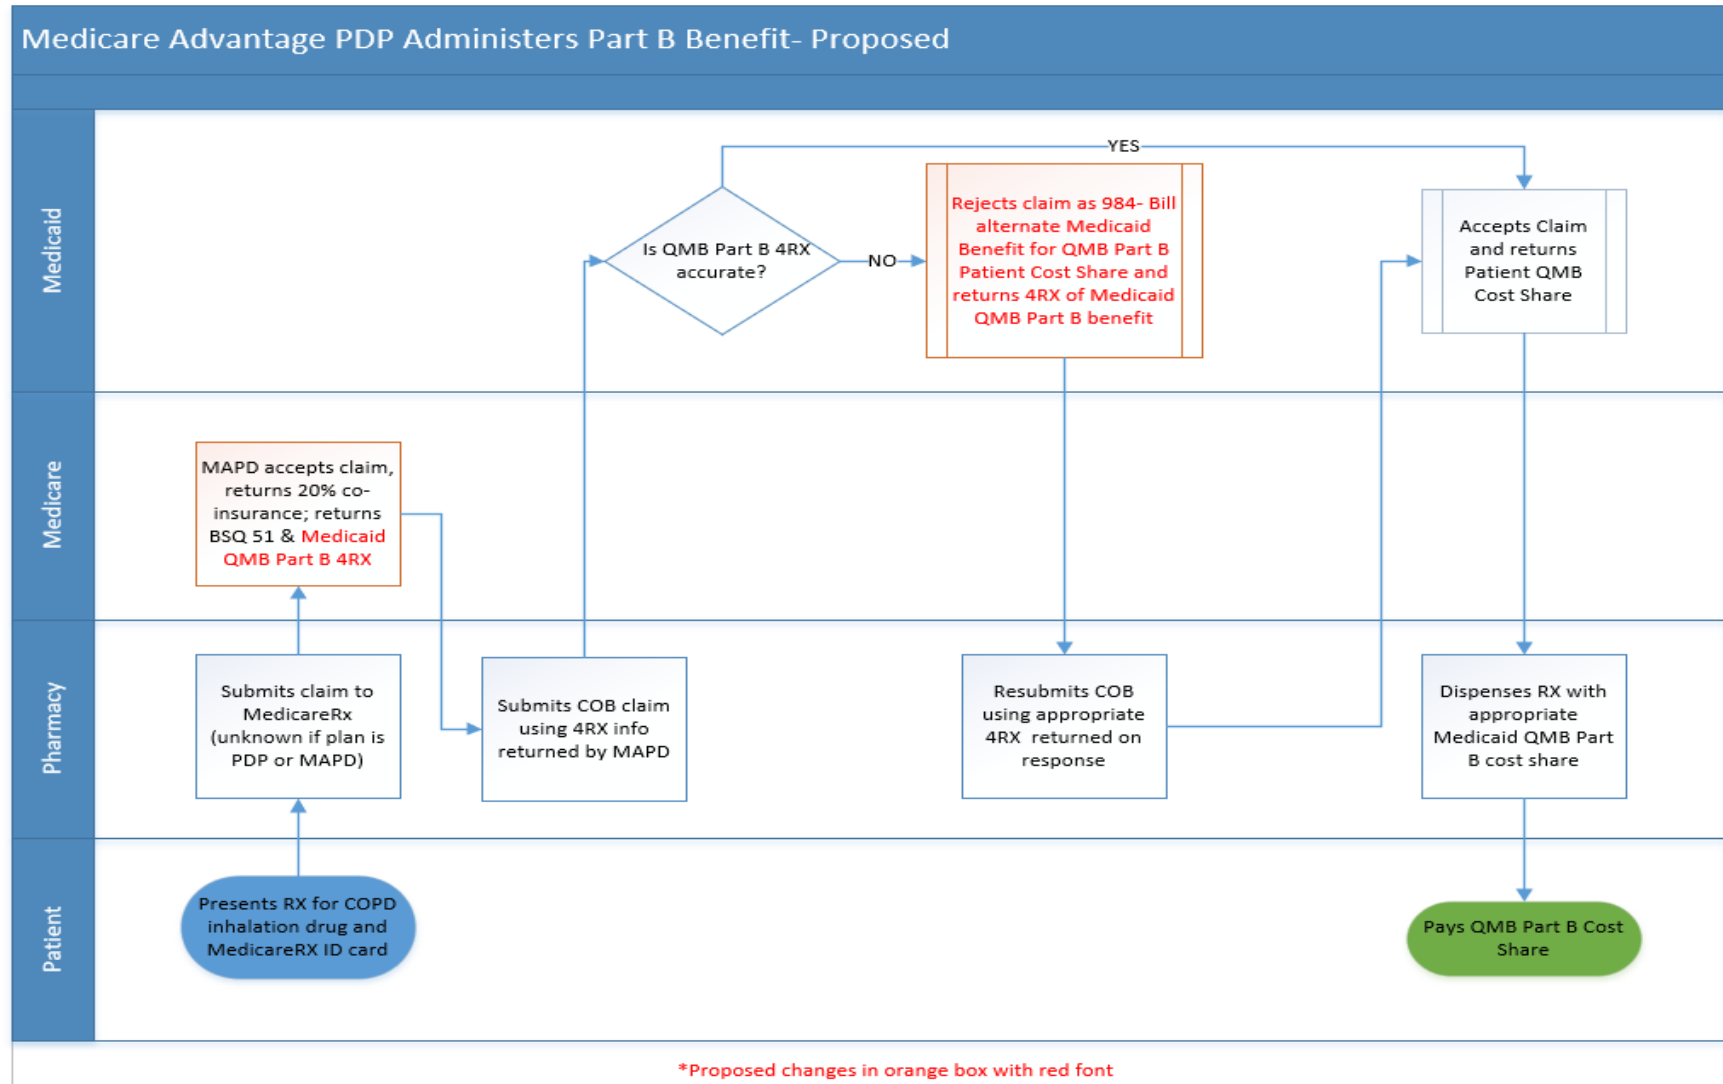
Medicare Advantage PDP Administers Part B Benefit- Proposed

Medicaid

Is QMB Part B 4RX accurate?

YES

NO

Rejects claim as 984- Bill alternate Medicaid Benefit for QMB Part B Patient Cost Share and returns 4RX of Medicaid QMB Part B benefit

Accepts Claim and returns Patient QMB Cost Share

Medicare

MAPD accepts claim, returns 20% co-insurance; returns BSQ 51 & Medicaid QMB Part B 4RX

Pharmacy

Submits claim to MedicareRx (unknown if plan is PDP or MAPD)

Submits COB claim using 4RX info returned by MAPD

Resubmits COB using appropriate 4RX returned on response

Dispenses RX with appropriate Medicaid QMB Part B cost share

Patient

Presents RX for COPD inhalation drug and MedicareRX ID card

Pays QMB Part B Cost Share

*Proposed changes in orange box with red font